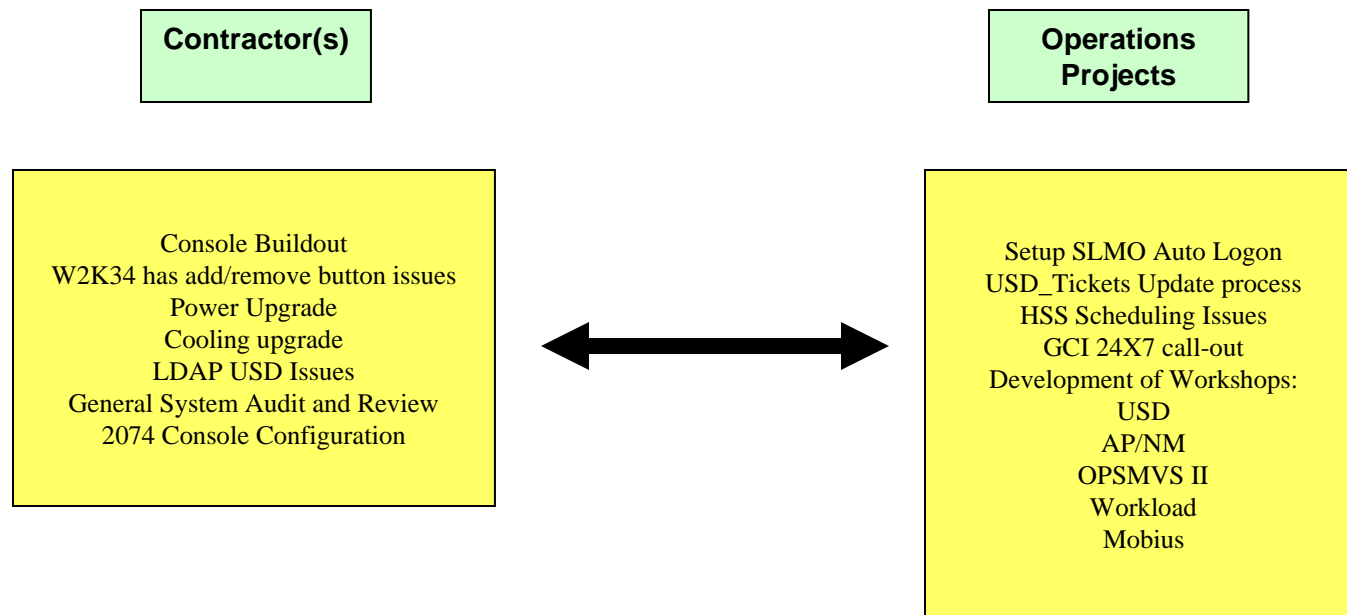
Contractor(s)

Operations Projects

Console Buildout
W2K34 has add/remove button issues
Power Upgrade
Cooling upgrade
LDAP USD Issues
General System Audit and Review
2074 Console Configuration

Setup SLMO Auto Logon
USD_Tickets Update process
HSS Scheduling Issues
GCI 24X7 call-out
Development of Workshops:
USD
AP/NM
OPSMVS II
Workload
Mobius